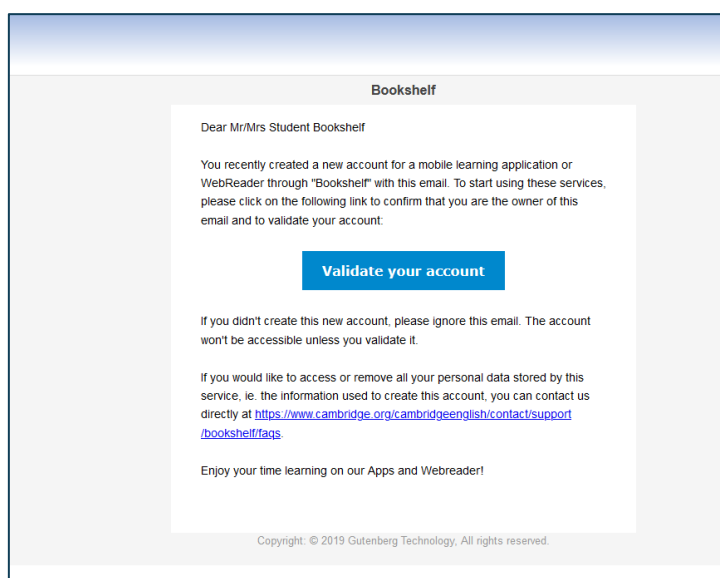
Bookshelf

Dear Mr/Mrs Student Bookshelf

You recently created a new account for a mobile learning application or WebReader through "Bookshelf" with this email. To start using these services, please click on the following link to confirm that you are the owner of this email and to validate your account:

Validate your account

If you didn't create this new account, please ignore this email. The account won't be accessible unless you validate it.

If you would like to access or remove all your personal data stored by this service, ie. the information used to create this account, you can contact us directly at https://www.cambridge.org/cambridgeenglish/contact/support/bookshelf/faqs.

Enjoy your time learning on our Apps and Webreader!

Copyright: © 2019 Gutenberg Technology, All rights reserved.